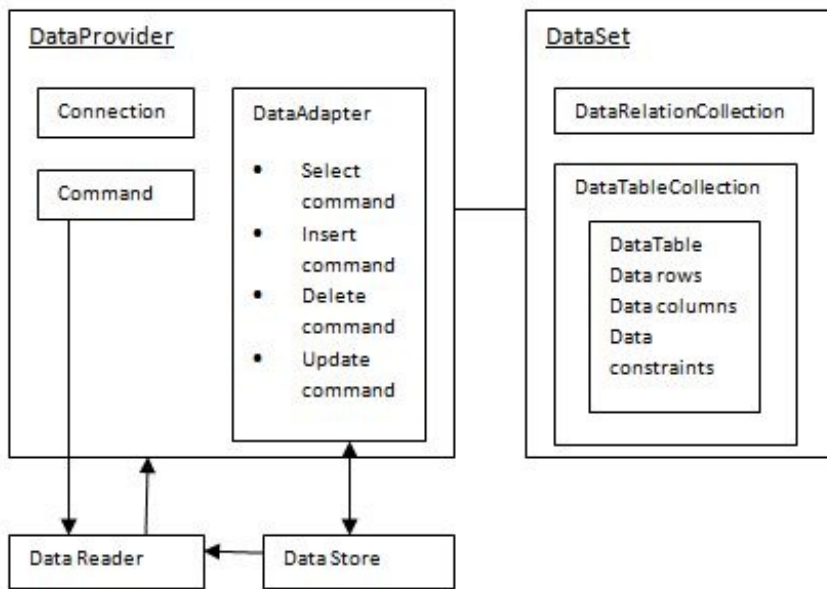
DataProvider

Connection

Command

DataAdapter

- Select command
- Insert command
- Delete command
- Update command

DataSet

DataRelationCollection

DataTableCollection

DataTable
Data rows
Data columns
Data constraints

Data Reader

Data Store